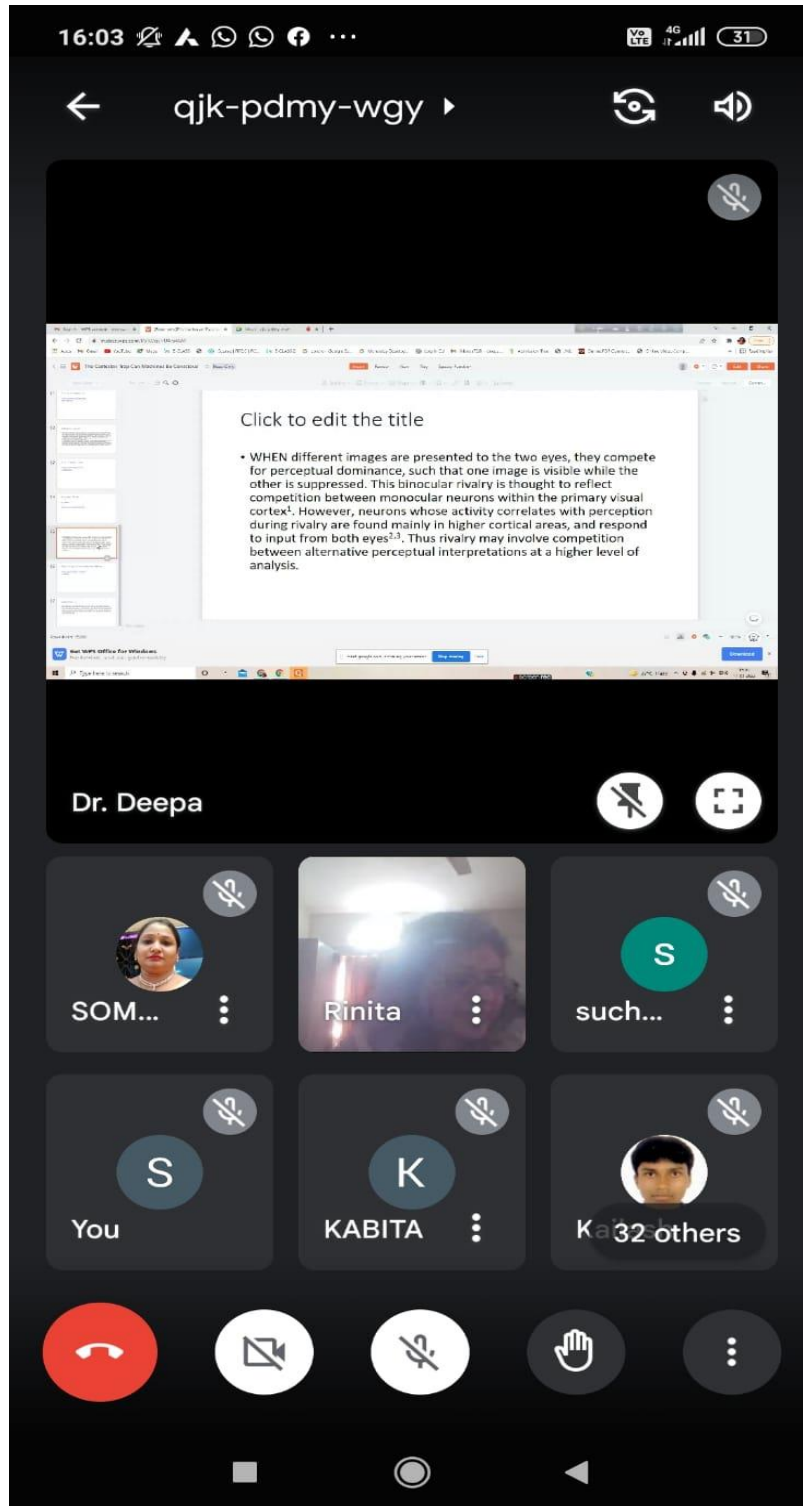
16:03

Vo LTE 4G 31

qjk-pdmy-wgy

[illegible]

The Gatekeeper: How Can Machines Be Conscious

Click to edit the title

• WHEN different images are presented to the two eyes, they compete for perceptual dominance, such that one image is visible while the other is suppressed. This binocular rivalry is thought to reflect competition between monocular neurons within the primary visual cortex$^{1}$. However, neurons whose activity correlates with perception during rivalry are found mainly in higher cortical areas, and respond to input from both eyes$^{2,3}$. Thus rivalry may involve competition between alternative perceptual interpretations at a higher level of analysis.

Get WPS Office for Windows

Stop sharing

Download

Type here to search

Dr. Deepa

SOM...

Rinita

S

such...

S

You

K

KABITA

K

32 others